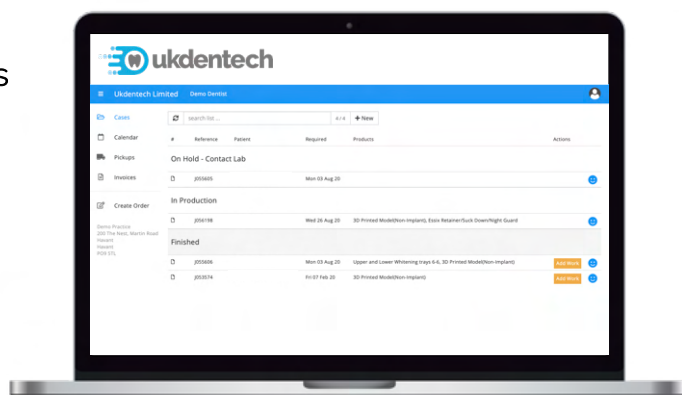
s

ukdentech

Ukdentech Limited Demo Dentist

Cases
Calendar
Pickups
Invoices
Create Order

Demo Practice
200 The Nest, Martin Road
Havant
Havant
PO9 5TL

search list...
4 / 4
+ New

| # | Reference | Patient | Required | Products | Actions |
|---|---|---|---|---|---|

On Hold - Contact Lab

| | J055605 | | Mon 03 Aug 20 | | |
|---|---|---|---|---|---|

In Production

| | J056198 | | Wed 26 Aug 20 | 3D Printed Model(Non-Implant), Essix Retainer/Suck Down/Night Guard | |
|---|---|---|---|---|---|

Finished

| | J055606 | | Mon 03 Aug 20 | Upper and Lower Whitening trays 6-6, 3D Printed Model(Non-Implant) | Add Work |
|---|---|---|---|---|---|
| | J053074 | | Fri 07 Feb 20 | 3D Printed Model(Non-Implant) | Add Work |